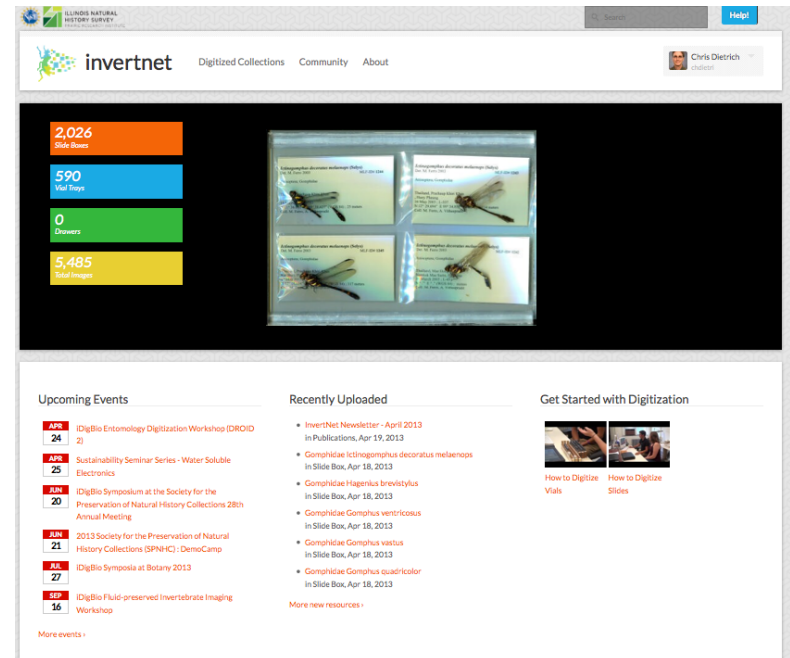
ILLINOIS NATURAL HISTORY SURVEY
PRAIRIE RESEARCH INSTITUTE

Search

Help!

invertnet

Digitized Collections Community About

Chris Dietrich
cfdietri

2,026
Slide Boxes

590
Vial Trays

0
Drawers

5,485
Total Images

Ictinogomphus decoratus melaenops (Selys)
Ictinogomphus decoratus melaenops (Selys)
Ictinogomphus decoratus melaenops (Selys)
Ictinogomphus decoratus melaenops (Selys)

Upcoming Events

APR 24 iDigBio Entomology Digitization Workshop (DROID 2)

APR 25 Sustainability Seminar Series - Water Soluble Electronics

JUN 20 iDigBio Symposium at the Society for the Preservation of Natural History Collections 28th Annual Meeting

JUN 21 2013 Society for the Preservation of Natural History Collections (SPNHC) : DemoCamp

JUL 27 iDigBio Symposia at Botany 2013

SEP 16 iDigBio Fluid-preserved Invertebrate Imaging Workshop

More events ›

Recently Uploaded

InvertNet Newsletter - April 2013
in Publications, Apr 19, 2013

Gomphidae Ictinogomphus decoratus melaenops
in Slide Box, Apr 18, 2013

Gomphidae Hagenius brevistylus
in Slide Box, Apr 18, 2013

Gomphidae Gomphus ventricosus
in Slide Box, Apr 18, 2013

Gomphidae Gomphus vastus
in Slide Box, Apr 18, 2013

Gomphidae Gomphus quadricolor
in Slide Box, Apr 18, 2013

More new resources ›

Get Started with Digitization

How to Digitize Vials

How to Digitize Slides